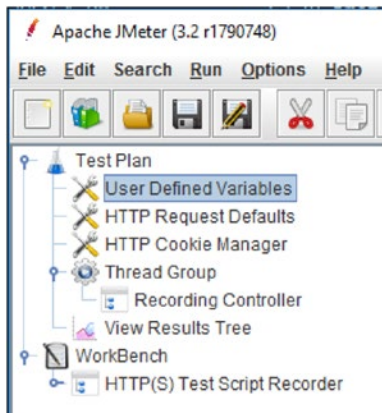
Apache JMeter (3.2 r1790748)

File Edit Search Run Options Help

Test Plan
User Defined Variables
HTTP Request Defaults
HTTP Cookie Manager
Thread Group
Recording Controller
View Results Tree
WorkBench
HTTP(S) Test Script Recorder